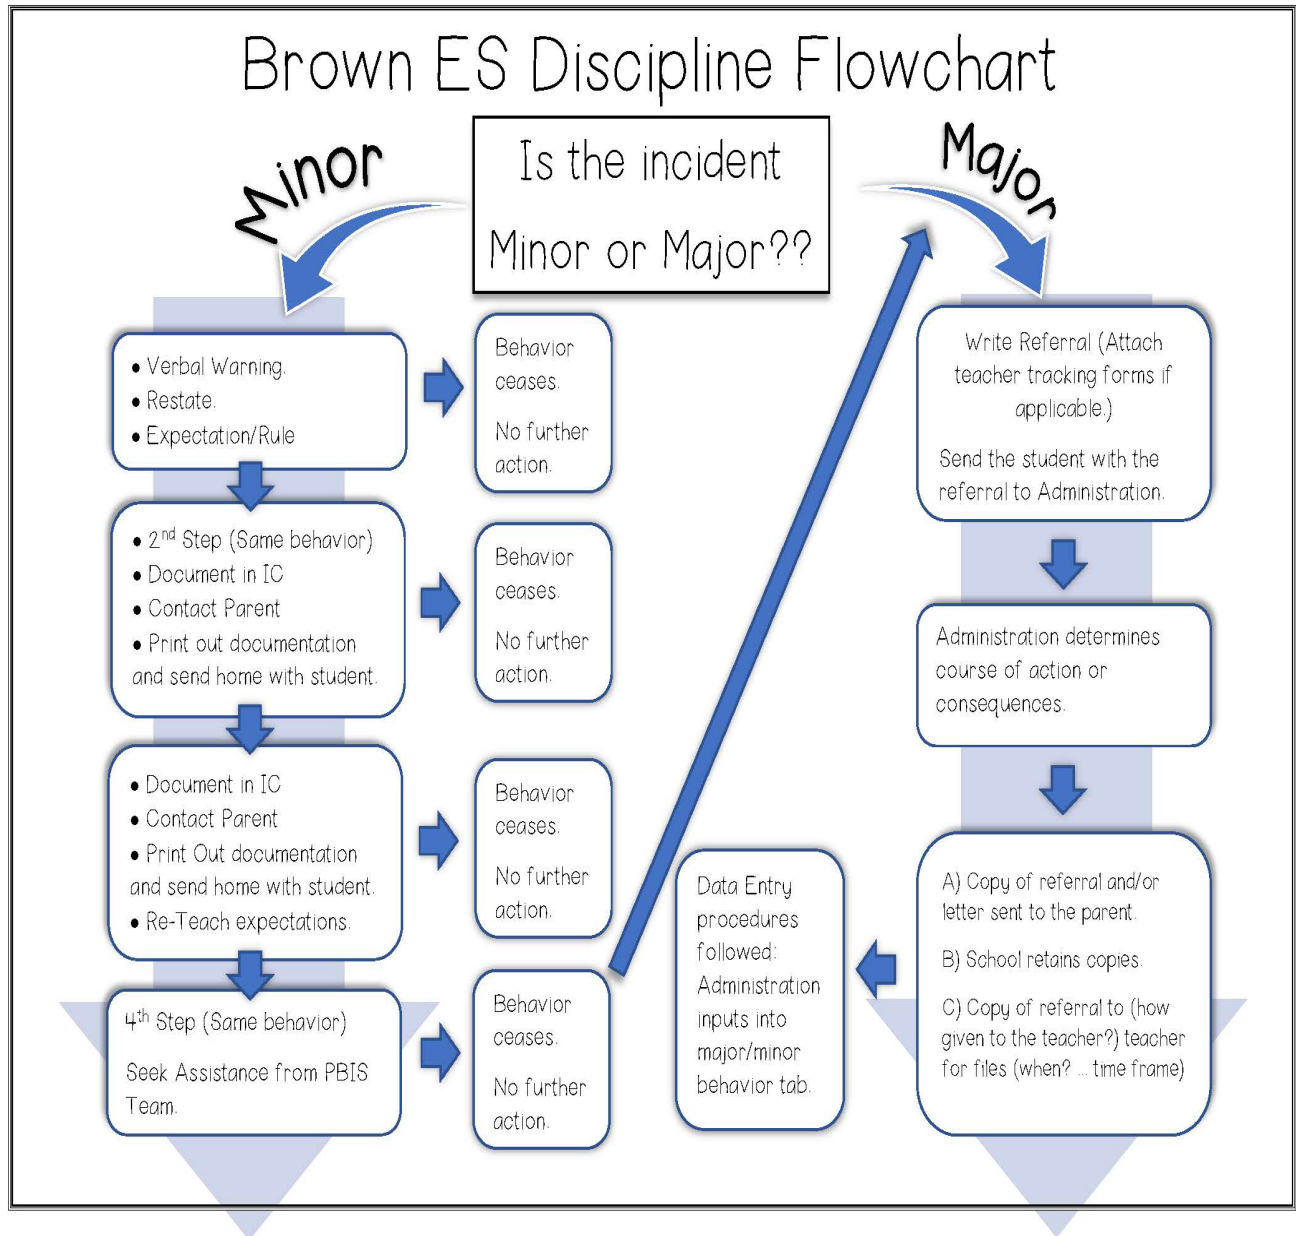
Brown ES Discipline Flowchart

Is the incident Minor or Major??

Minor

Major

• Verbal Warning.
• Restate.
• Expectation/Rule

Behavior ceases.

No further action.

• 2$^{nd}$ Step (Same behavior)
• Document in IC
• Contact Parent
• Print out documentation and send home with student.

Behavior ceases.

No further action.

• Document in IC
• Contact Parent
• Print Out documentation and send home with student.
• Re-Teach expectations.

Behavior ceases.

No further action.

4$^{th}$ Step (Same behavior)

Seek Assistance from PBIS Team.

Behavior ceases.

No further action.

Write Referral (Attach teacher tracking forms if applicable.)

Send the student with the referral to Administration.

Administration determines course of action or consequences.

A) Copy of referral and/or letter sent to the parent.

B) School retains copies.

C) Copy of referral to (how given to the teacher?) teacher for files (when? ... time frame)

Data Entry procedures followed: Administration inputs into major/minor behavior tab.